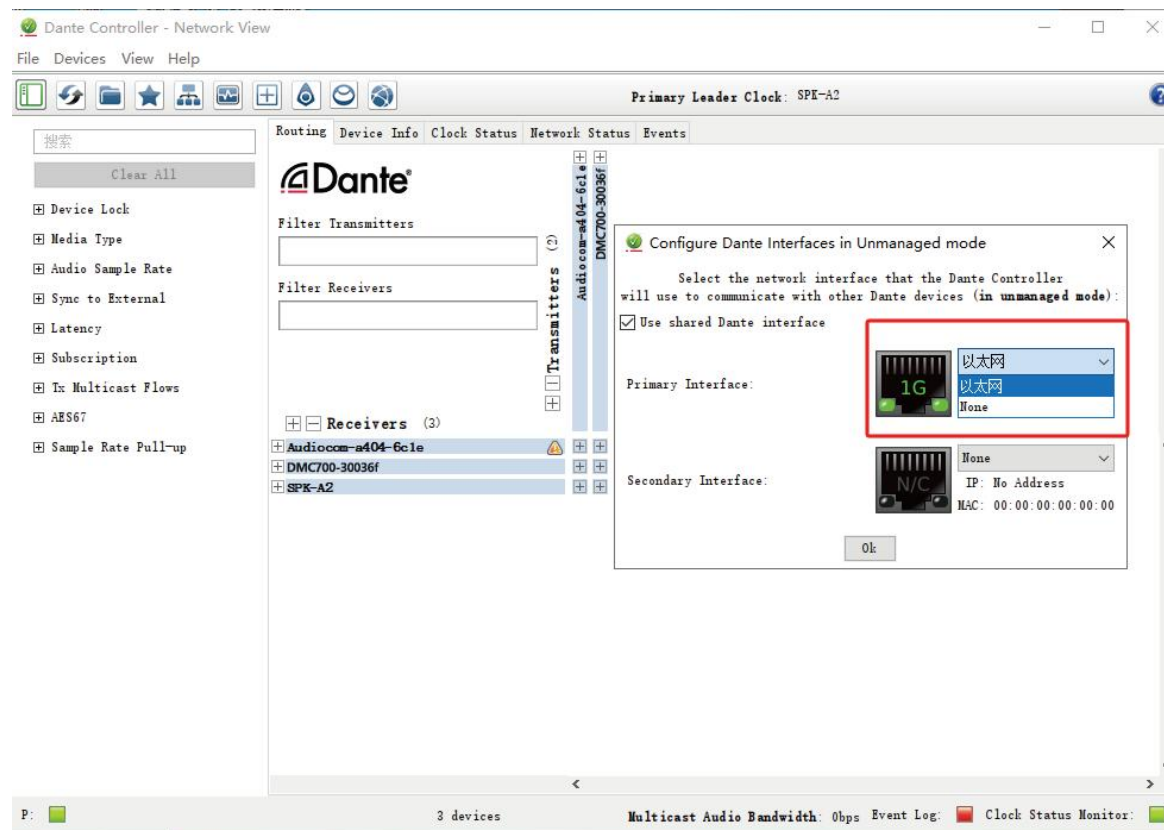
Dante Controller - Network View

File Devices View Help

Primary Leader Clock: SPK-A2

搜索

Clear All

⊞ Device Lock
⊞ Media Type
⊞ Audio Sample Rate
⊞ Sync to External
⊞ Latency
⊞ Subscription
⊞ Tx Multicast Flows
⊞ AES67
⊞ Sample Rate Pull-up

Routing Device Info Clock Status Network Status Events

Dante

Filter Transmitters

Filter Receivers

Transmitters (2)

Audiocom-a404-6c1e
DMC700-30036f

Receivers (3)

Audiocom-a404-6c1e
DMC700-30036f
SPK-A2

Configure Dante Interfaces in Unmanaged mode

Select the network interface that the Dante Controller will use to communicate with other Dante devices (in unmanaged mode):

Use shared Dante interface

Primary Interface:

1G

以太网

以太网

None

Secondary Interface:

N/C

None

IP: No Address

MAC: 00:00:00:00:00:00

Ok

P:

3 devices

Multicast Audio Bandwidth: 0bps Event Log: Clock Status Monitor: